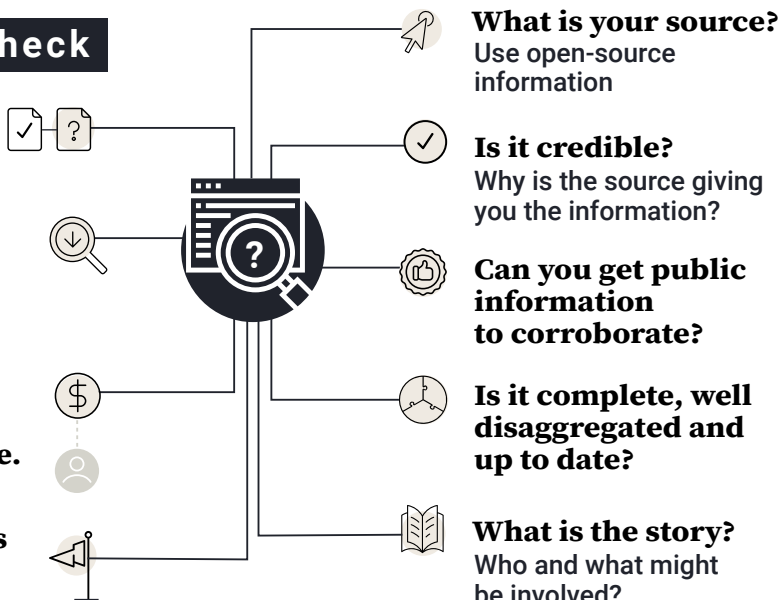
heck

?

What is your source?
Use open-source information

Is it credible?
Why is the source giving you the information?

Can you get public information to corroborate?

Is it complete, well disaggregated and up to date?

What is the story?
Who and what might be involved?

e.

s